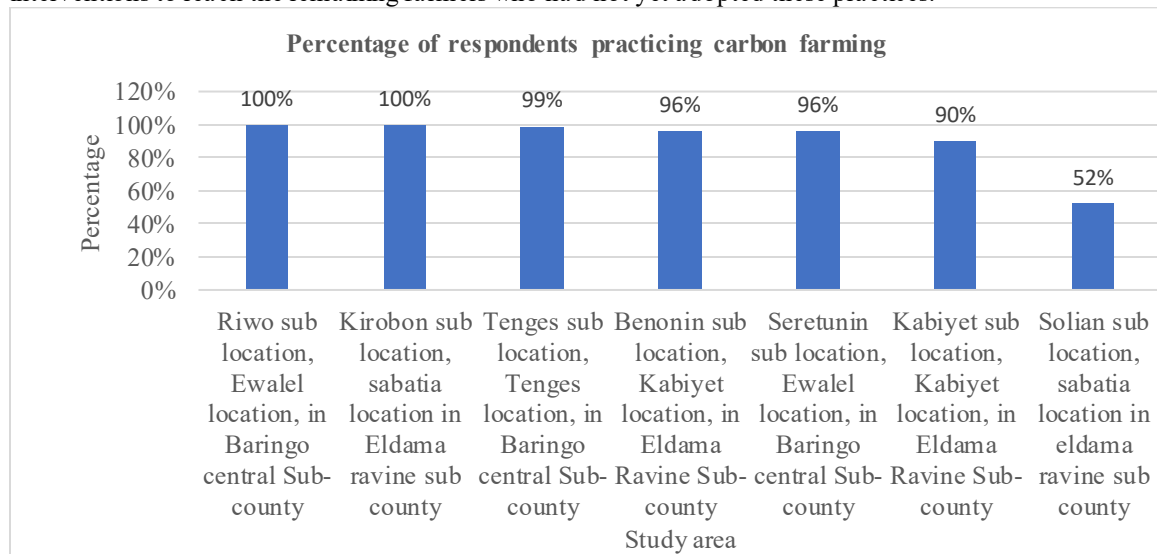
interventions to reach the remaining farmers who had not yet adopted these practices.

Percentage of respondents practicing carbon farming

120%
100%
80%
60%
40%
20%
0%

Percentage

100%
100%
99%
96%
96%
90%
52%

Riwo sub location, Ewalel location, in Baringo central Sub-county

Kirobon sub location, sabatia location in Eldama ravine sub county

Tenges sub location, Tenges location, in Baringo central Sub-county

Benonin sub location, Kabiyet location, in Eldama Ravine Sub-county

Seretunin sub location, Ewalel location, in Baringo central Sub-county

Kabiyet sub location, Kabiyet location, in Eldama Ravine Sub-county

Solian sub location, sabatia location in eldama ravine sub county

Study area